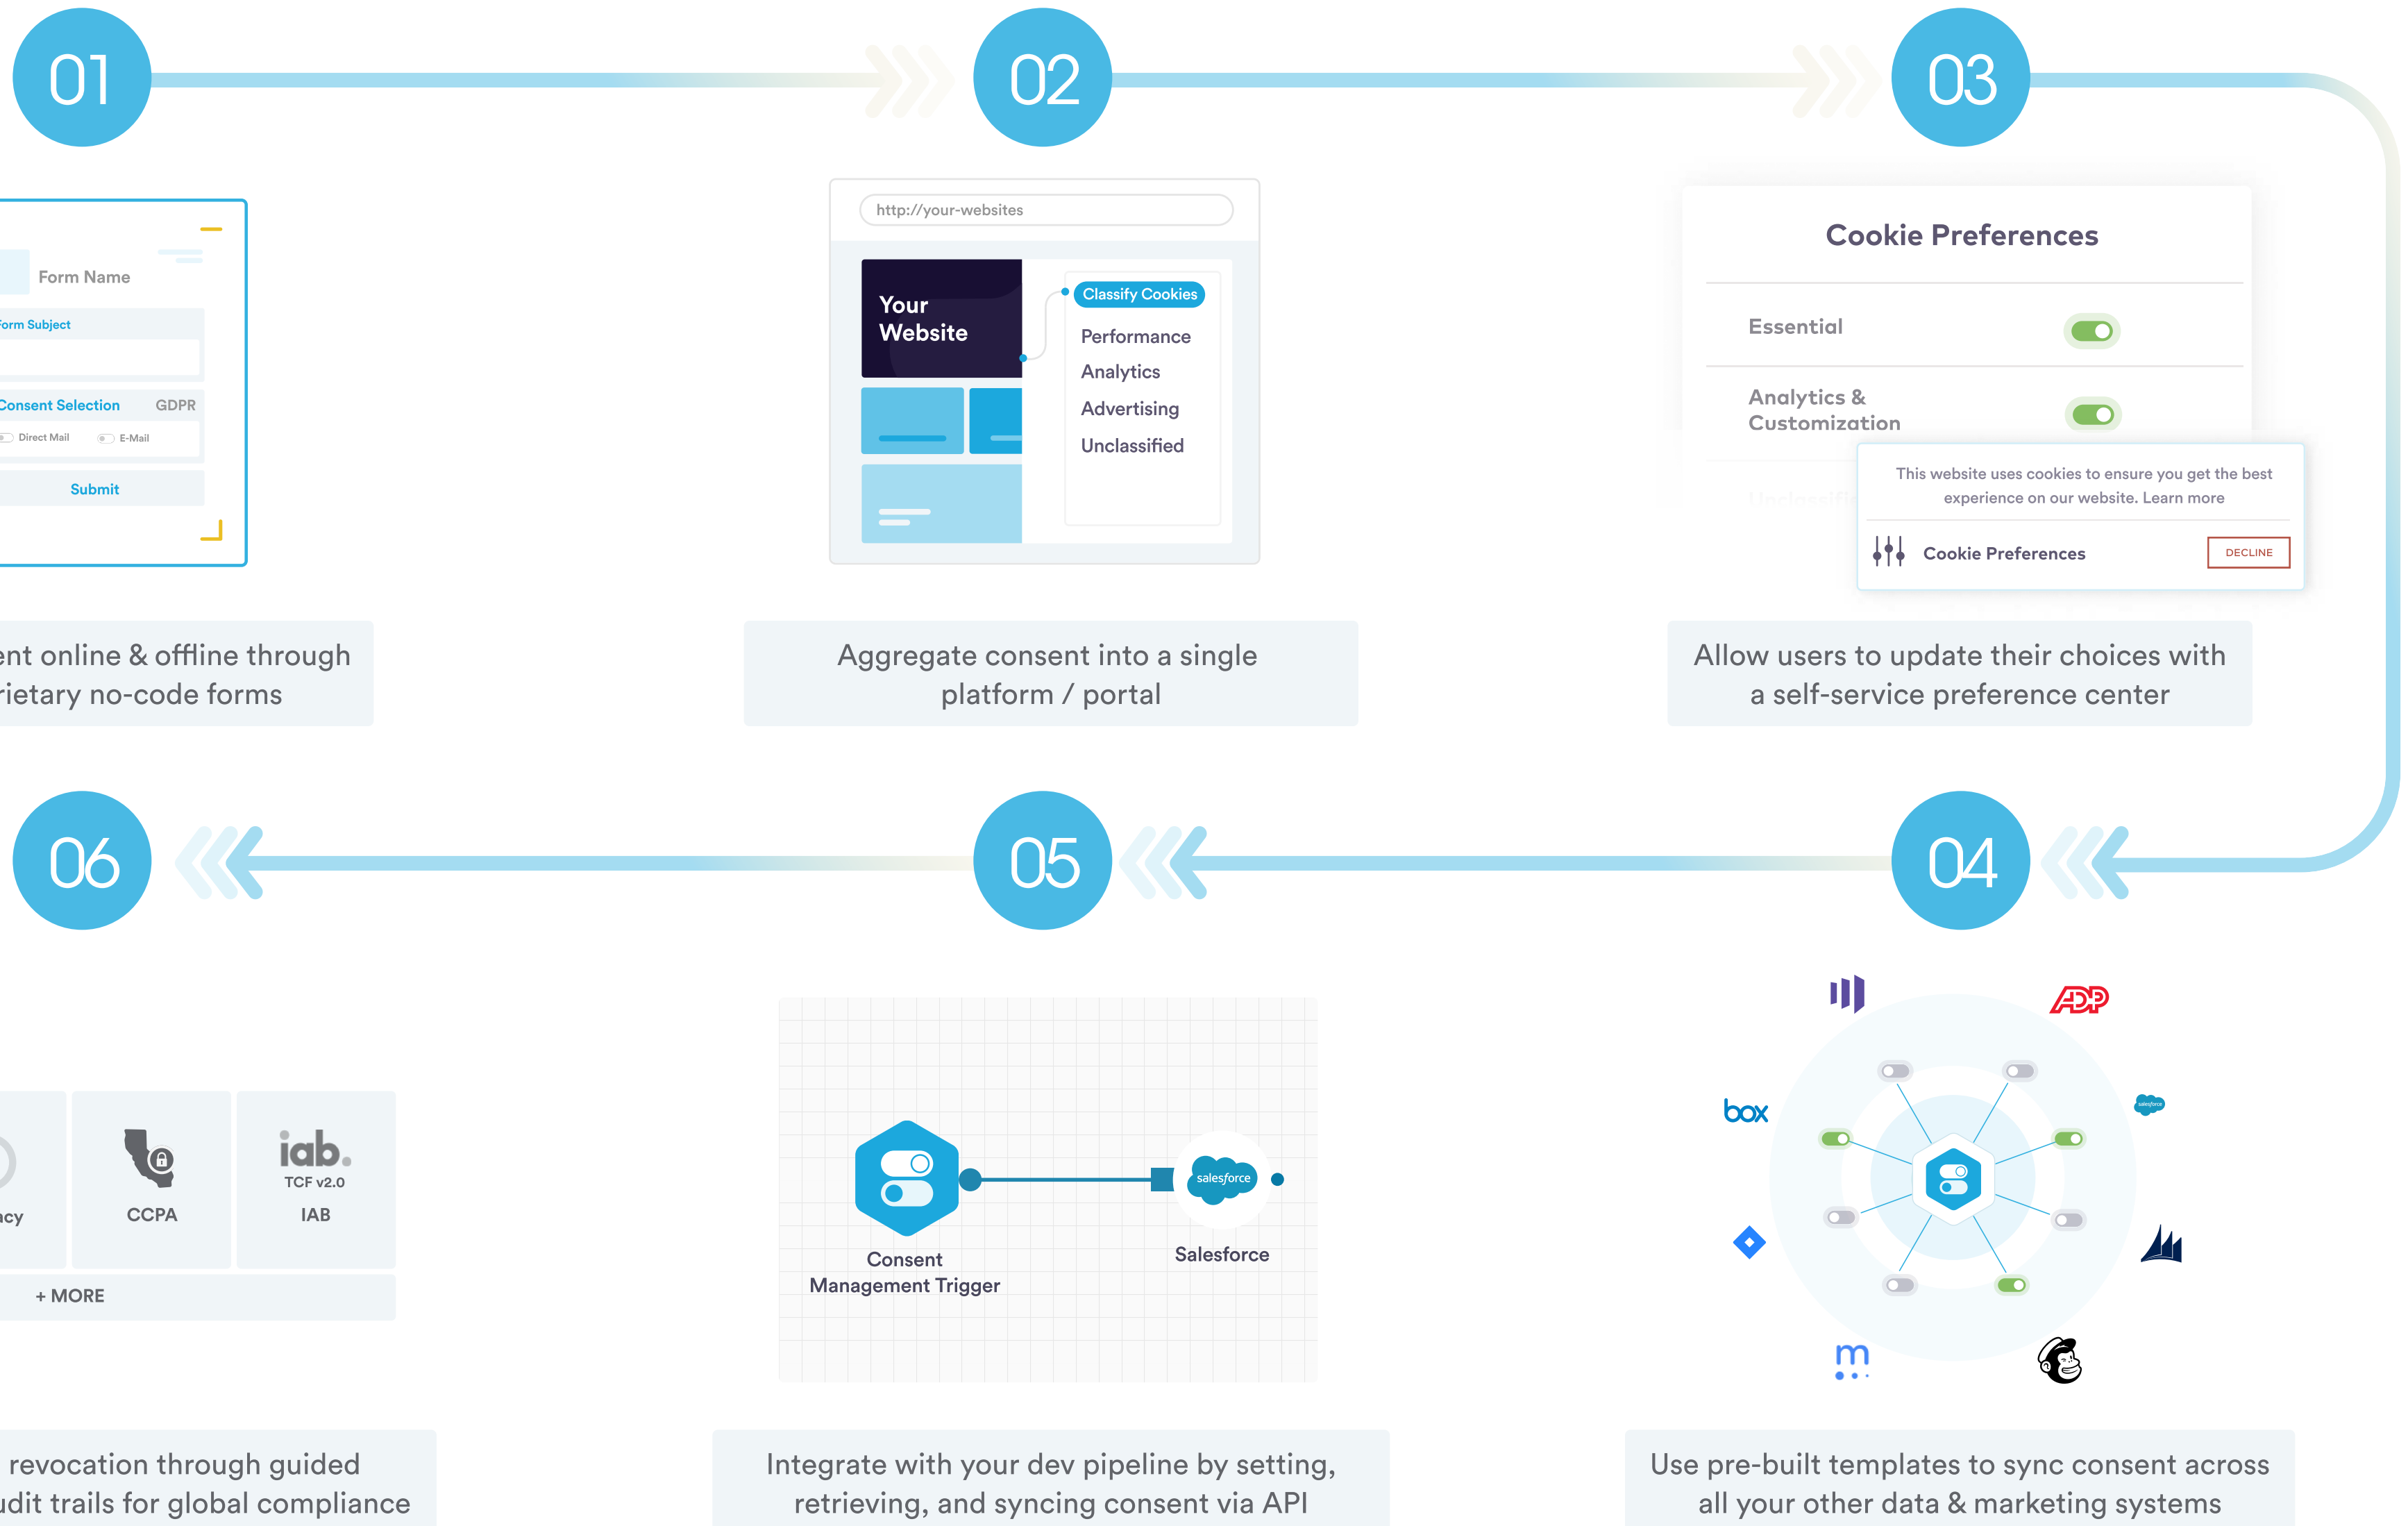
01

Form Name

orm Subject

Consent Selection GDPR

Direct Mail E-Mail

Submit

ent online & offline through rietary no-code forms

02

http://your-websites

Your Website

Classify Cookies

Performance

Analytics

Advertising

Unclassified

Aggregate consent into a single platform / portal

03

Cookie Preferences

Essential

Analytics & Customization

This website uses cookies to ensure you get the best experience on our website. Learn more

Cookie Preferences

DECLINE

Allow users to update their choices with a self-service preference center

06

acy

CCPA

iab. TCF v2.0

IAB

+ MORE

revocation through guided udit trails for global compliance

05

Consent Management Trigger

salesforce

Salesforce

Integrate with your dev pipeline by setting, retrieving, and syncing consent via API

04

ADP

box

salesforce

m

Use pre-built templates to sync consent across all your other data & marketing systems